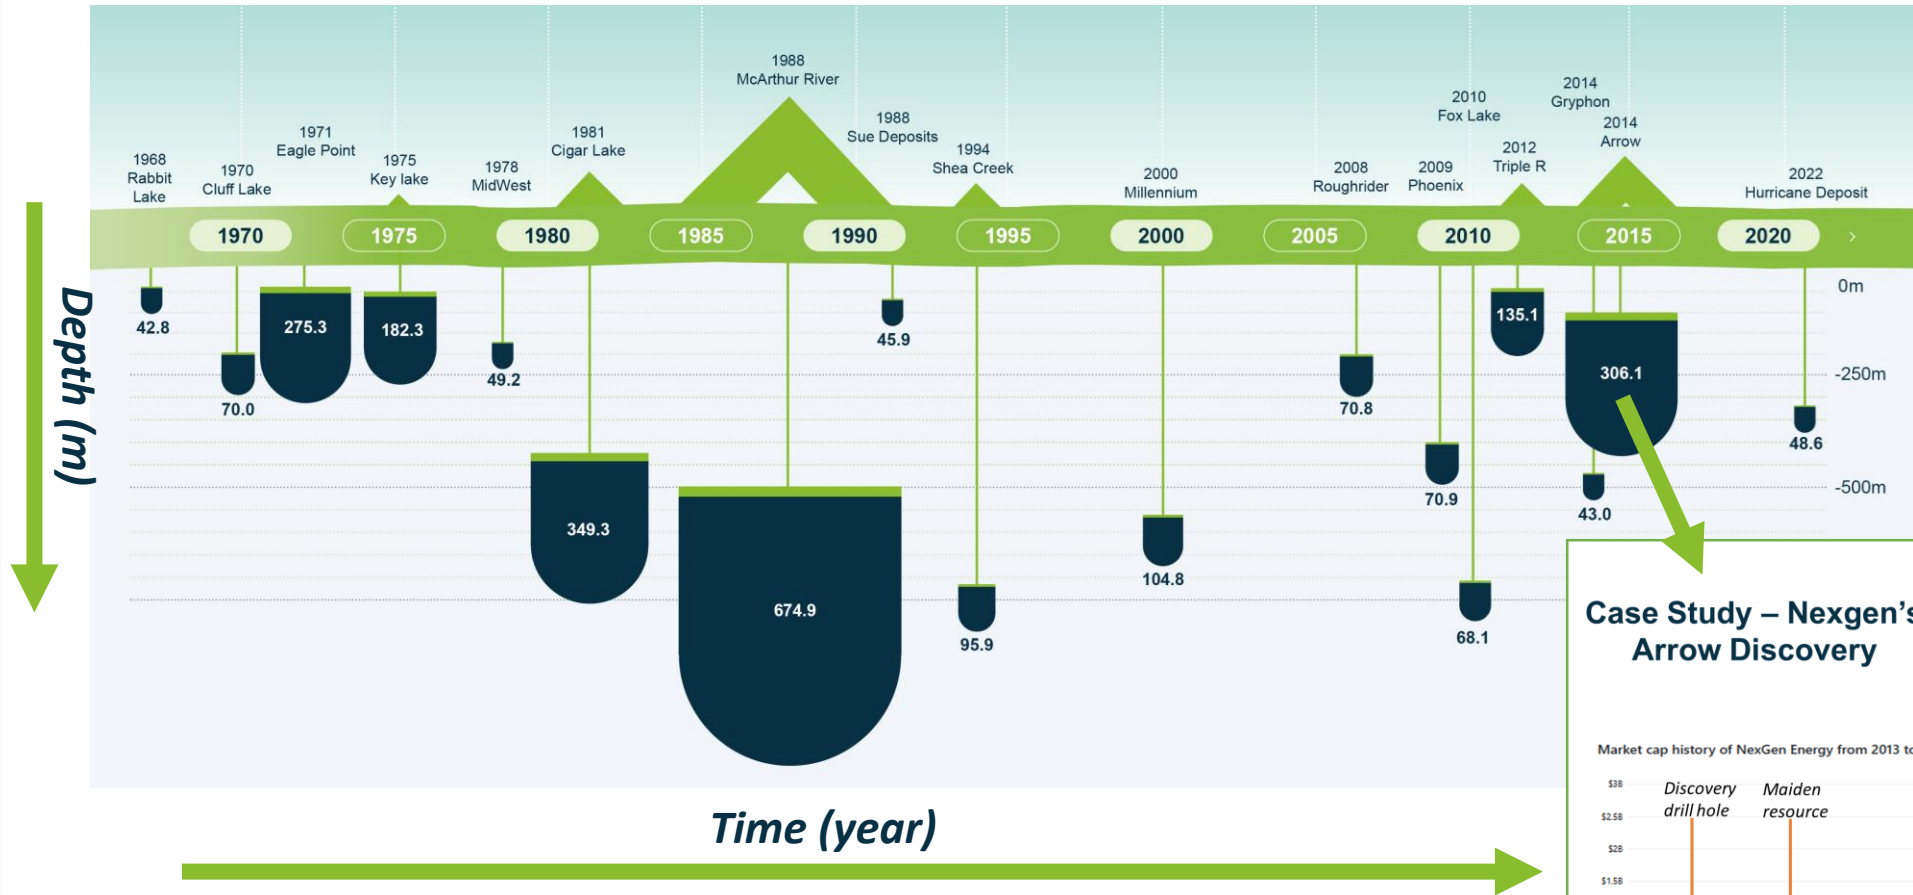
Depth (m)

1968 Rabbit Lake

1970 Cluff Lake

1971 Eagle Point

1975 Key lake

1978 MidWest

1981 Cigar Lake

1988 McArthur River

1988 Sue Deposits

1994 Shea Creek

2000 Millennium

2008 Roughrider

2009 Phoenix

2010 Fox Lake

2012 Triple R

2014 Gryphon

2014 Arrow

2022 Hurricane Deposit

1970 1975 1980 1985 1990 1995 2000 2005 2010 2015 2020

0m

-250m

-500m

42.8

70.0

275.3

182.3

49.2

349.3

674.9

45.9

95.9

104.8

70.8

70.9

68.1

135.1

306.1

43.0

48.6

Case Study – Nexgen's Arrow Discovery

Market cap history of NexGen Energy from 2013 to

$3B

$2.5B

$2B

$1.5B

Discovery drill hole

Maiden resource

Time (year)